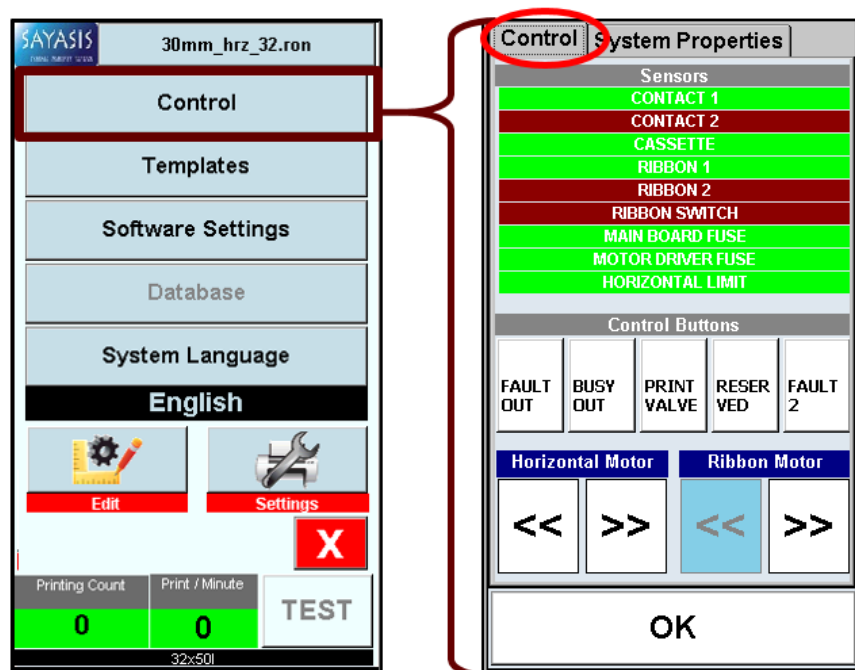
SAYASIS

30mm_hrz_32.ron

Control

Templates

Software Settings

Database

System Language

English

Edit

Settings

X

Printing Count

0

Print / Minute

0

TEST

32x50l

Control

System Properties

Sensors

CONTACT 1

CONTACT 2

CASSETTE

RIBBON 1

RIBBON 2

RIBBON SWITCH

MAIN BOARD FUSE

MOTOR DRIVER FUSE

HORIZONTAL LIMIT

Control Buttons

| FAULT OUT | BUSY OUT | PRINT VALVE | RESER VED | FAULT 2 |
|---|---|---|---|---|

Horizontal Motor

Ribbon Motor

<<

>>

<<

>>

OK